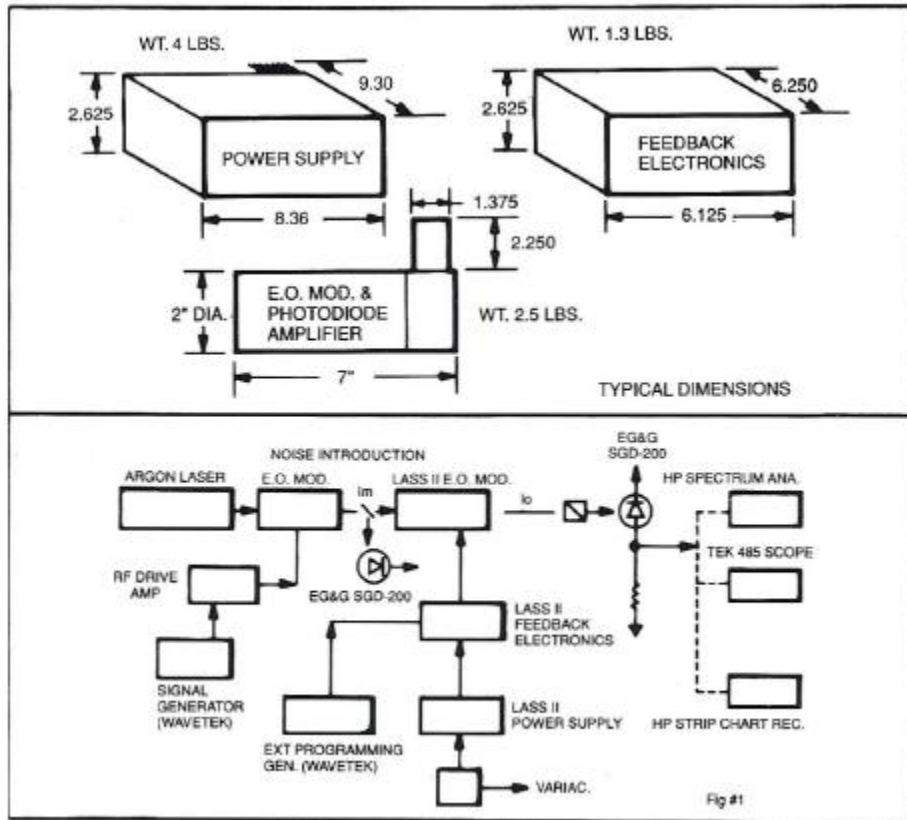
WT. 4 LBS.

2.625

9.30

POWER SUPPLY

8.36

WT. 1.3 LBS.

2.625

6.250

FEEDBACK ELECTRONICS

6.125

1.375

2.250

2" DIA.

E.O. MOD. & PHOTODIODE AMPLIFIER

WT. 2.5 LBS.

7"

TYPICAL DIMENSIONS

NOISE INTRODUCTION

ARGON LASER

E.O. MOD.

Im

LASS II E.O. MOD.

Io

EG&G SGD-200

HP SPECTRUM ANA.

TEK 485 SCOPE

RF DRIVE AMP

EG&G SGD-200

LASS II FEEDBACK ELECTRONICS

SIGNAL GENERATOR (WAVETEK)

EXT PROGRAMMING GEN. (WAVETEK)

LASS II POWER SUPPLY

HP STRIP CHART REC.

VARIAC.

Fig #1